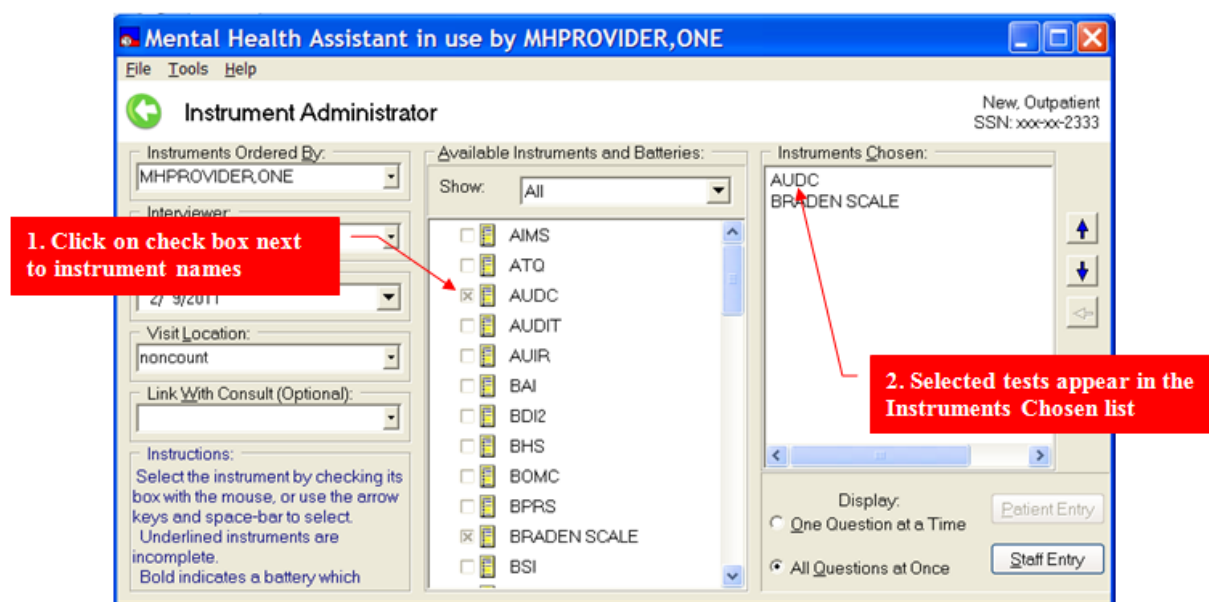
Mental Health Assistant in use by MHPROVIDER,ONE

File Tools Help

Instrument Administrator

New, Outpatient
SSN: xxx-xx-2333

Instruments Ordered By:
MHPROVIDER,ONE

Interviewer:

1. Click on check box next to instrument names

2/ 9/2011

Visit Location:
noncount

Link With Consult (Optional):

Instructions:
Select the instrument by checking its box with the mouse, or use the arrow keys and space-bar to select.
Underlined instruments are incomplete.
Bold indicates a battery which

Available Instruments and Batteries:
Show: All

AIMS
ATQ
AUDC
AUDIT
AUIR
BAI
BDI2
BHS
BOMC
BPRS
BRADEN SCALE
BSI

Instruments Chosen:
AUDC
BRADEN SCALE

2. Selected tests appear in the Instruments Chosen list

Display:
One Question at a Time
All Questions at Once

Patient Entry
Staff Entry